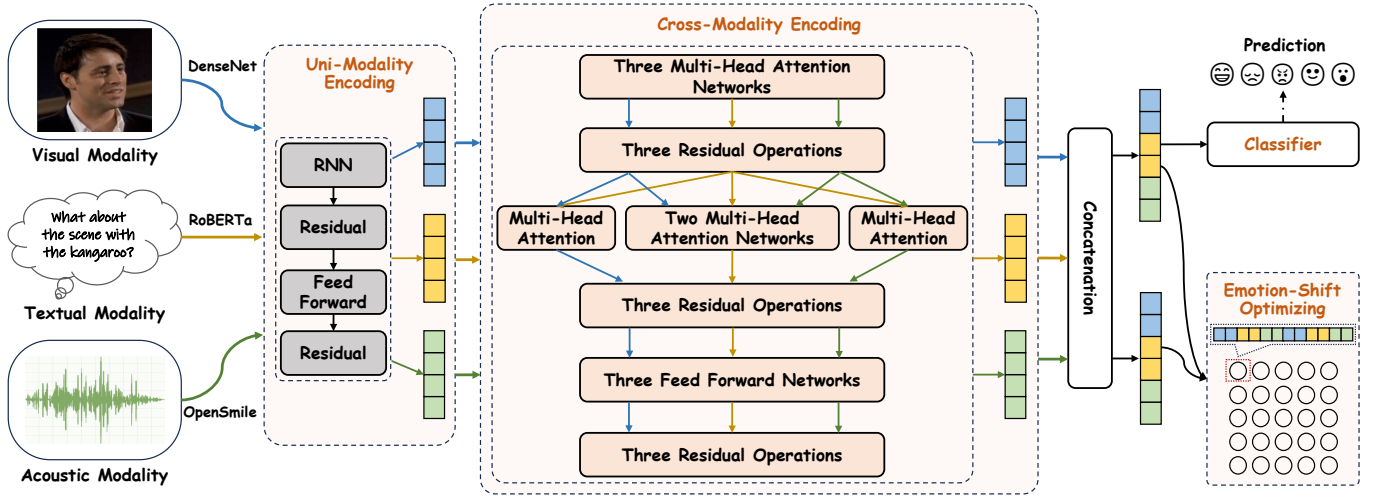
DenseNet

Visual Modality

What about the scene with the kangaroo?

RoBERTa

Textual Modality

OpenSmile

Acoustic Modality

Uni-Modality Encoding

RNN

Residual

Feed Forward

Residual

Cross-Modality Encoding

Three Multi-Head Attention Networks

Three Residual Operations

Multi-Head Attention

Two Multi-Head Attention Networks

Multi-Head Attention

Three Residual Operations

Three Feed Forward Networks

Three Residual Operations

Concatenation

Prediction

Classifier

Emotion-Shift Optimizing